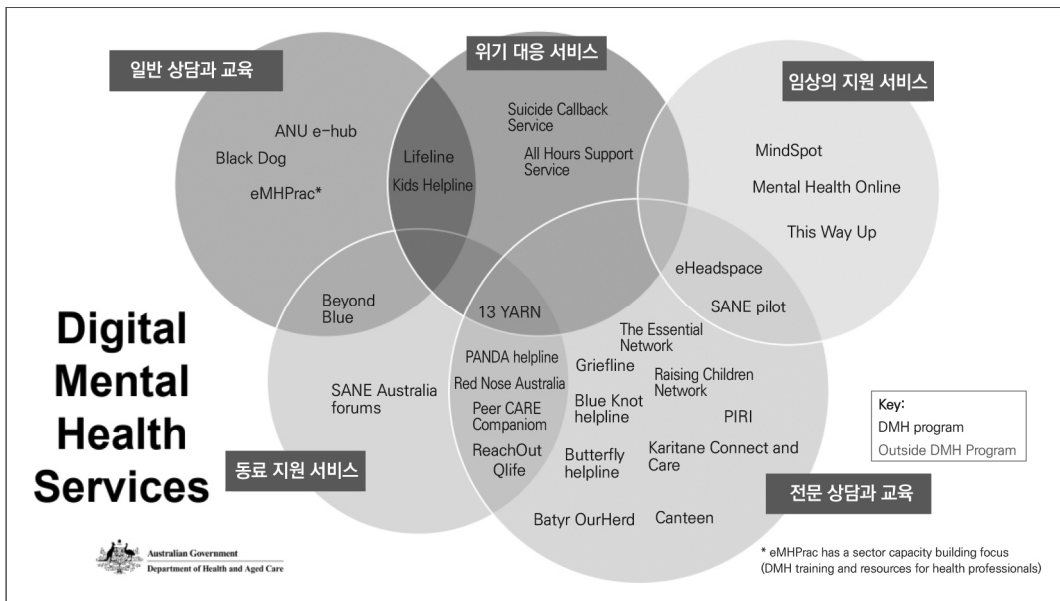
일반 상담과 교육

위기 대응 서비스

임상의 지원 서비스

ANU e-hub

Black Dog

eMHPrac*

Lifeline

Kids Helpline

Suicide Callback Service

All Hours Support Service

MindSpot

Mental Health Online

This Way Up

eHeadspace

SANE pilot

Beyond Blue

13 YARN

The Essential Network

Digital Mental Health Services

PANDA helpline

Red Nose Australia

Peer CARE Companiom

ReachOut

Qlife

Griefline

Blue Knot helpline

Butterfly helpline

Raising Children Network

PIRI

Karitane Connect and Care

SANE Australia forums

동료 지원 서비스

전문 상담과 교육

Batyr OurHerd

Canteen

Key:
DMH program
Outside DMH Program

Australian Government
Department of Health and Aged Care

* eMHPrac has a sector capacity building focus (DMH training and resources for health professionals)